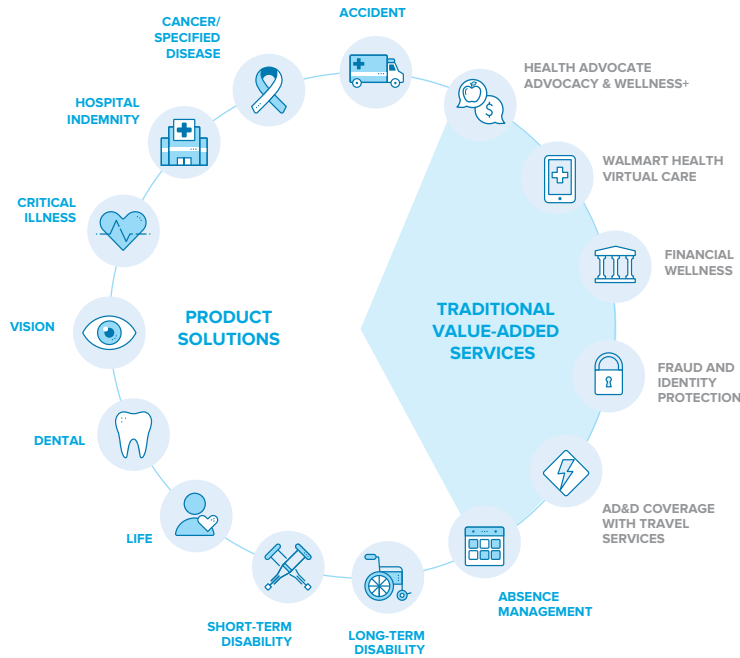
ACCIDENT

CANCER/ SPECIFIED DISEASE

HOSPITAL INDEMNITY

CRITICAL ILLNESS

VISION

DENTAL

LIFE

SHORT-TERM DISABILITY

LONG-TERM DISABILITY

ABSENCE MANAGEMENT

AD&D COVERAGE WITH TRAVEL SERVICES

FRAUD AND IDENTITY PROTECTION

FINANCIAL WELLNESS

WALMART HEALTH VIRTUAL CARE

HEALTH ADVOCATE ADVOCACY & WELLNESS+

PRODUCT SOLUTIONS

TRADITIONAL VALUE-ADDED SERVICES